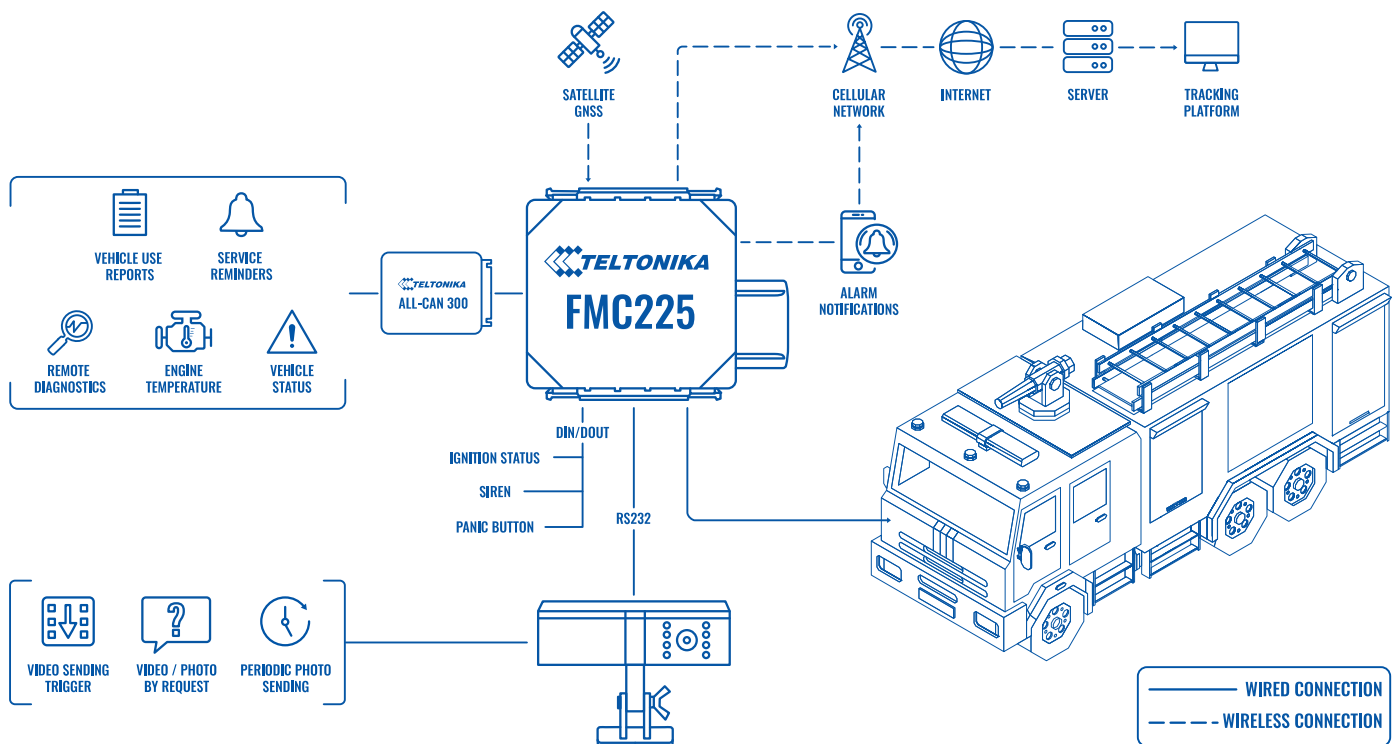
SATELLITE GNSS

CELLULAR NETWORK

INTERNET

SERVER

TRACKING PLATFORM

VEHICLE USE REPORTS

SERVICE REMINDERS

REMOTE DIAGNOSTICS

ENGINE TEMPERATURE

VEHICLE STATUS

TELTONIKA ALL-CAN 300

TELTONIKA FMC225

ALARM NOTIFICATIONS

DIN/DOUT

IGNITION STATUS

SIREN

PANIC BUTTON

RS232

VIDEO SENDING TRIGGER

VIDEO / PHOTO BY REQUEST

PERIODIC PHOTO SENDING

WIRED CONNECTION

WIRELESS CONNECTION